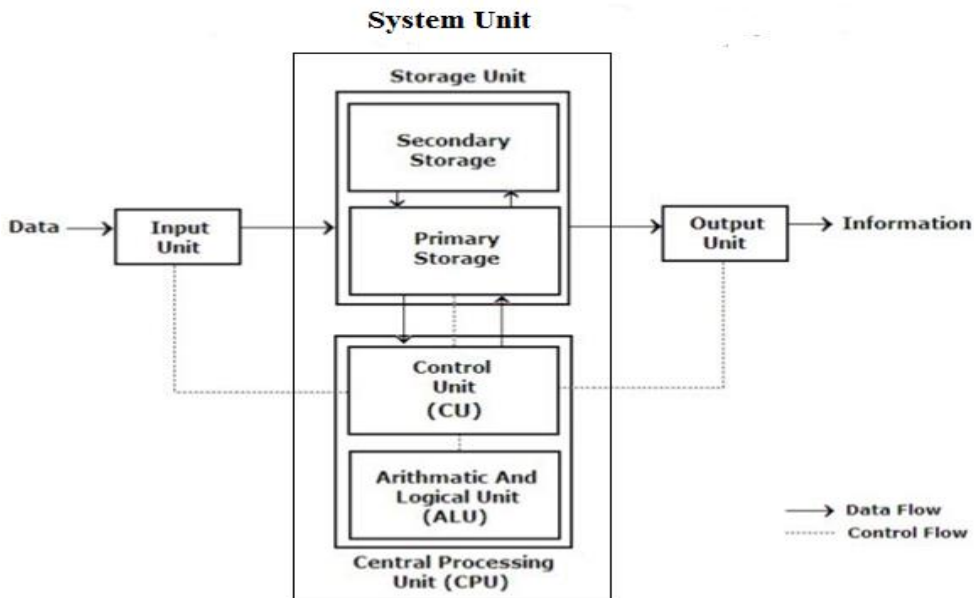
System Unit

Storage Unit

Secondary Storage

Data

Input Unit

Primary Storage

Output Unit

Information

Control Unit (CU)

Arithmatic And Logical Unit (ALU)

Central Processing Unit (CPU)

Data Flow

Control Flow